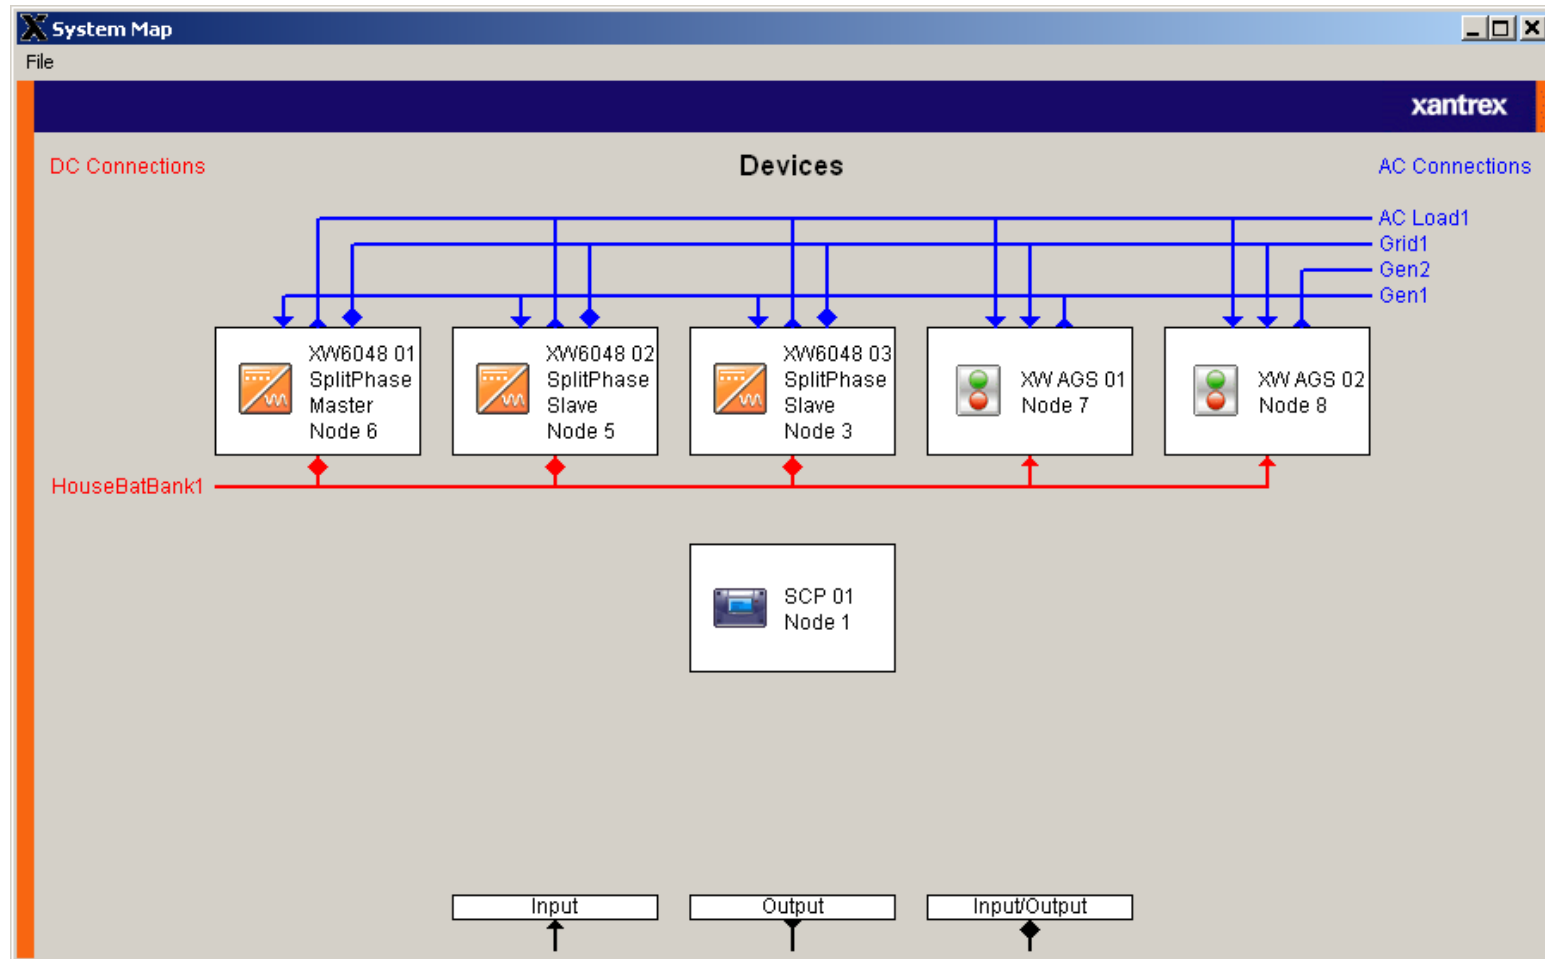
System Map

File

xantrex

DC Connections

Devices

AC Connections

AC Load1
Grid1
Gen2
Gen1

XW6048 01
SplitPhase
Master
Node 6

XW6048 02
SplitPhase
Slave
Node 5

XW6048 03
SplitPhase
Slave
Node 3

XW AGS 01
Node 7

XW AGS 02
Node 8

HouseBatBank1

SCP 01
Node 1

Input

Output

Input/Output